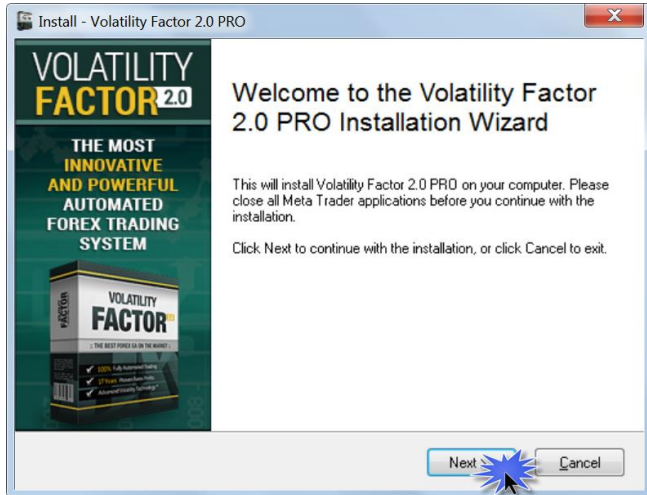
Install - Volatility Factor 2.0 PRO

VOLATILITY FACTOR 2.0

THE MOST INNOVATIVE AND POWERFUL AUTOMATED FOREX TRADING SYSTEM

VOLATILITY FACTOR

VOLATILITY FACTOR

THE BEST FOREX EA ON THE MARKET

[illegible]

Welcome to the Volatility Factor 2.0 PRO Installation Wizard

This will install Volatility Factor 2.0 PRO on your computer. Please close all Meta Trader applications before you continue with the installation.

Click Next to continue with the installation, or click Cancel to exit.

Next >

Cancel